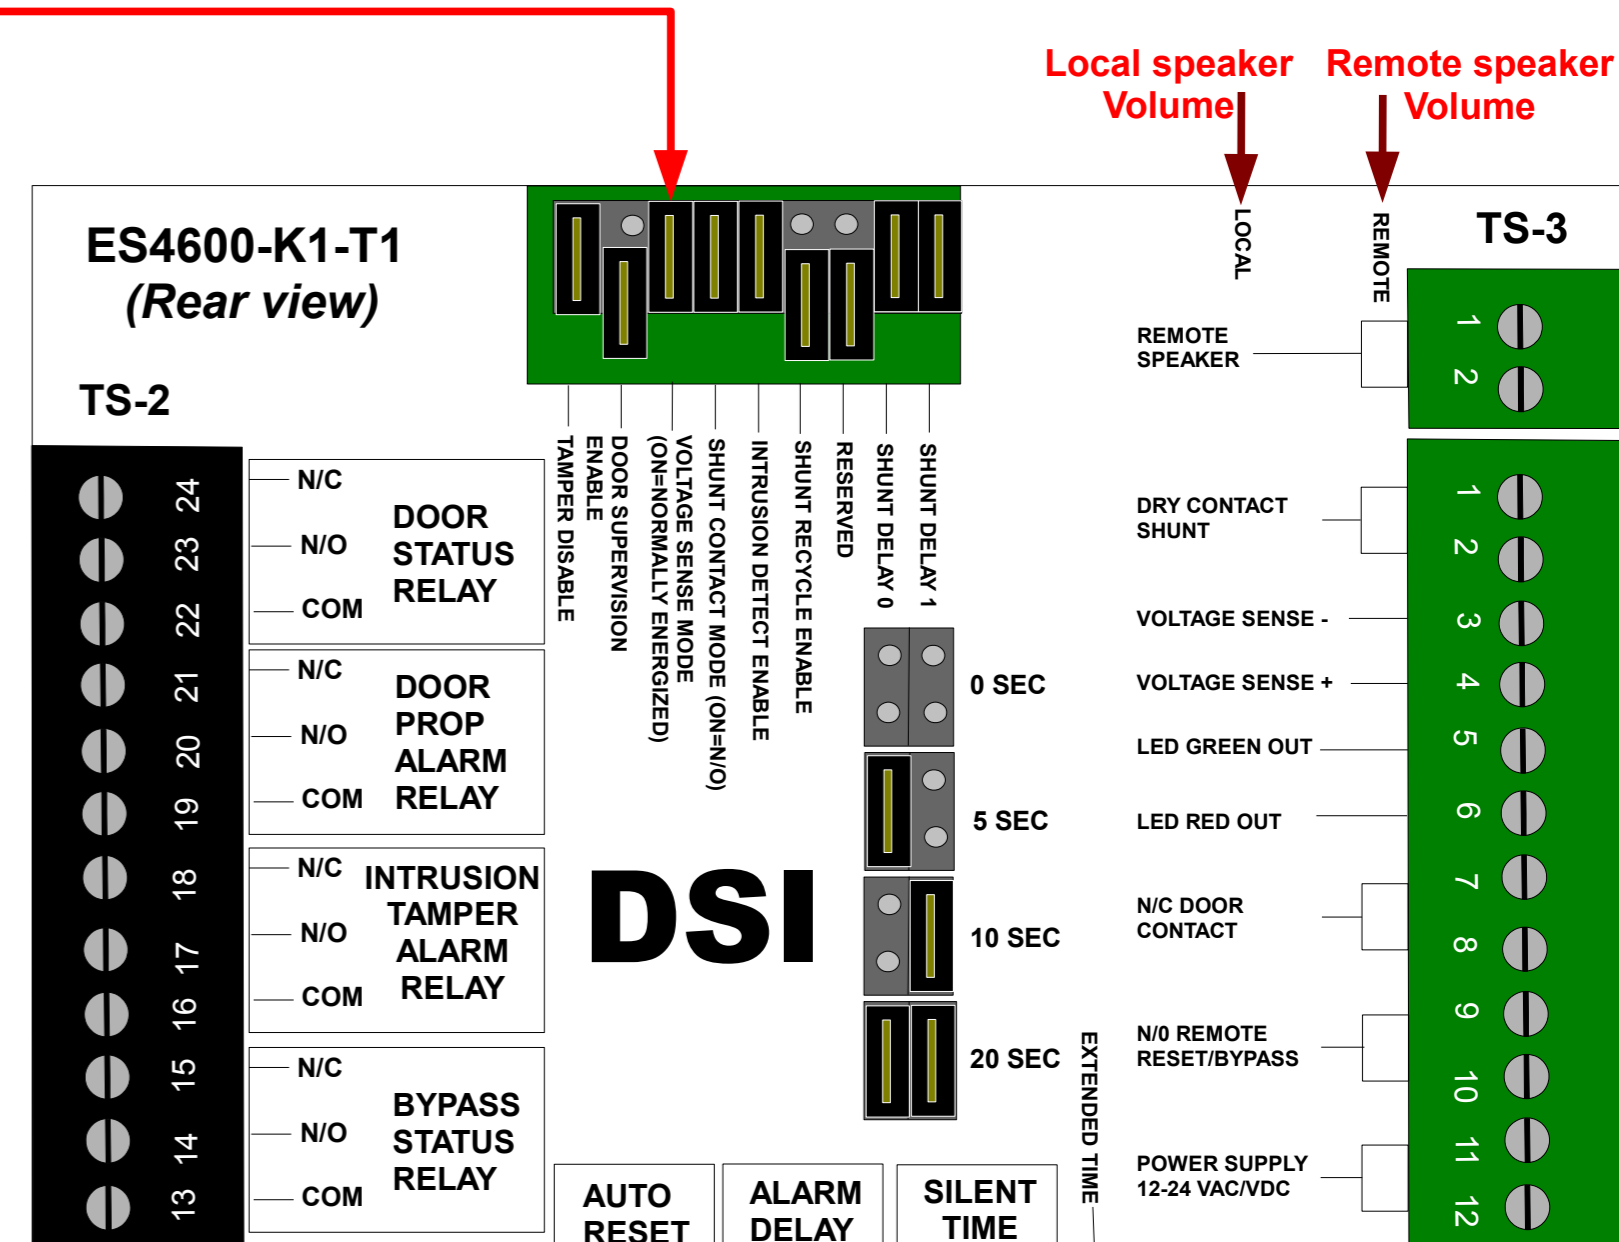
Local speaker Volume

Remote speaker Volume

LOCAL

REMOTE

ES4600-K1-T1
(Rear view)

TS-2

TS-3

TAMPER DISABLE
DOOR SUPERVISION ENABLE
VOLTAGE SENSE MODE (ON=NORMALLY ENERGIZED)
SHUNT CONTACT MODE (ON=N/O)
INTRUSION DETECT ENABLE
SHUNT RECYCLE ENABLE
RESERVED
SHUNT DELAY 0
SHUNT DELAY 1

24
23
22
21
20
19
18
17
16
15
14
13

N/C
N/O
COM
DOOR STATUS RELAY

N/C
N/O
COM
DOOR PROP ALARM RELAY

N/C
N/O
COM
INTRUSION TAMPER ALARM RELAY

N/C
N/O
COM
BYPASS STATUS RELAY

DSI

0 SEC
5 SEC
10 SEC
20 SEC

EXTENDED TIME

AUTO RESET

ALARM DELAY

SILENT TIME

REMOTE SPEAKER
1
2

DRY CONTACT SHUNT
VOLTAGE SENSE -
VOLTAGE SENSE +
LED GREEN OUT
LED RED OUT
N/C DOOR CONTACT
N/0 REMOTE RESET/BYPASS
POWER SUPPLY 12-24 VAC/VDC

1
2
3
4
5
6
7
8
9
10
11
12